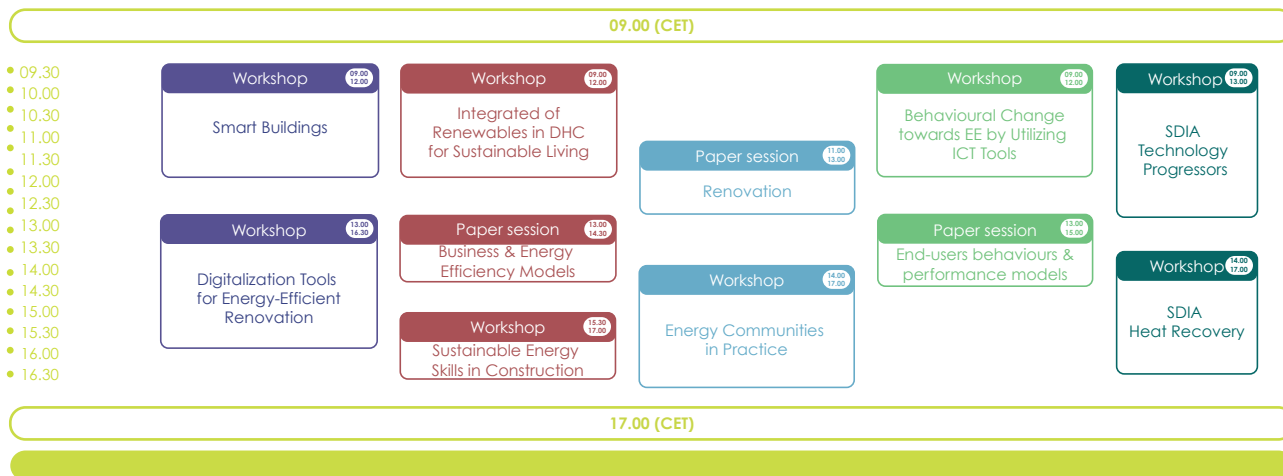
09.00 (CET)

09.30
10.00
10.30
11.00
11.30
12.00
12.30
13.00
13.30
14.00
14.30
15.00
15.30
16.00
16.30

Workshop 09.00 12.00
Smart Buildings

Workshop 13.00 16.30
Digitalization Tools for Energy-Efficient Renovation

Workshop 09.00 12.00
Integrated of Renewables in DHC for Sustainable Living

Paper session 13.00 14.30
Business & Energy Efficiency Models

Workshop 15.30 17.00
Sustainable Energy Skills in Construction

Paper session 11.00 13.00
Renovation

Workshop 14.00 17.00
Energy Communities in Practice

Workshop 09.00 12.00
Behavioural Change towards EE by Utilizing ICT Tools

Paper session 13.00 15.00
End-users behaviours & performance models

Workshop 09.00 13.00
SDIA Technology Progressors

Workshop 14.00 17.00
SDIA Heat Recovery

17.00 (CET)